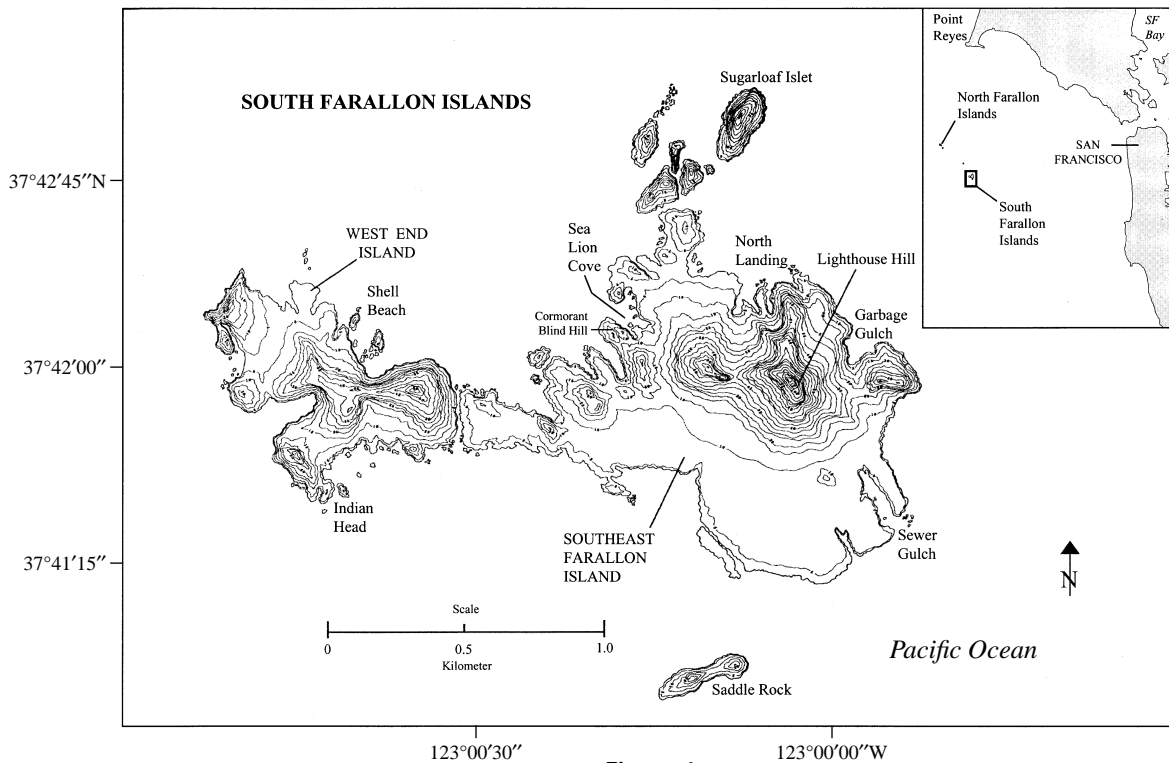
SOUTH FARALLON ISLANDS

Sugarloaf Islet

Point Reyes

SF Bay

North Farallon Islands

SAN FRANCISCO

South Farallon Islands

37°42′45″N

WEST END ISLAND

Shell Beach

Sea Lion Cove

Cormorant Blind Hill

North Landing

Lighthouse Hill

Garbage Gulch

37°42′00″

Indian Head

SOUTHEAST FARALLON ISLAND

Sewer Gulch

37°41′15″

N

Scale

0 0.5 1.0

Kilometer

Pacific Ocean

Saddle Rock

123°00′30″

123°00′00″W

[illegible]